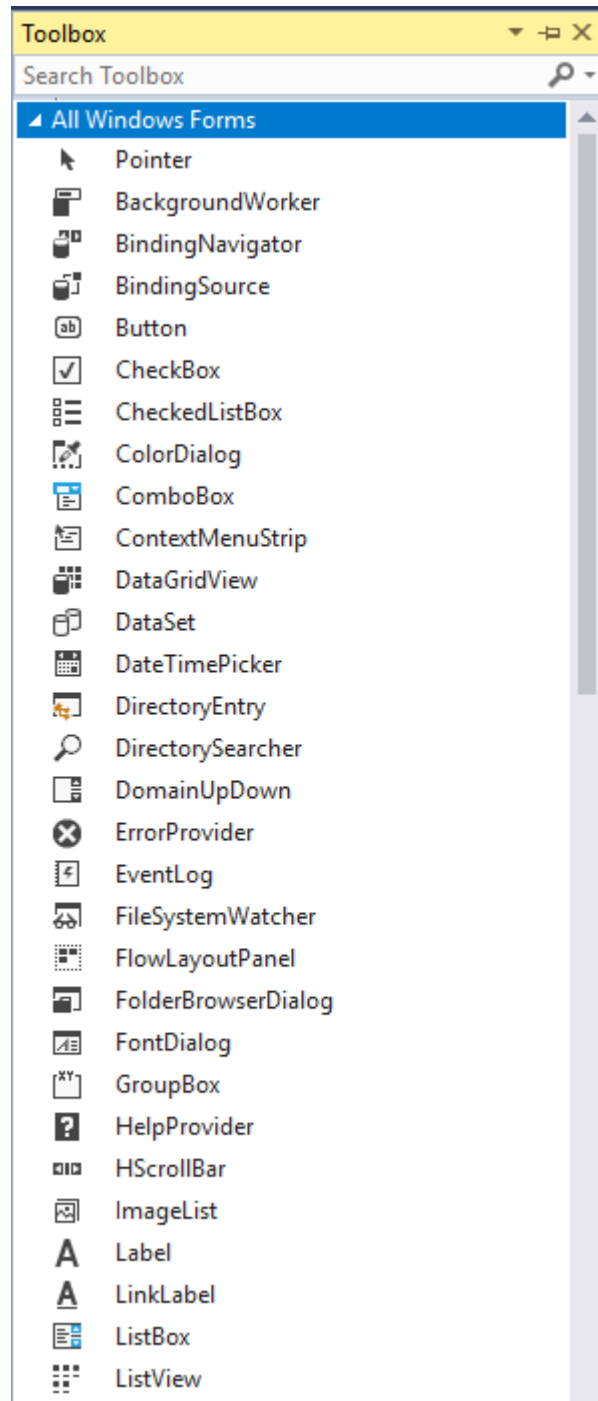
Toolbox

Search Toolbox

All Windows Forms

Pointer

BackgroundWorker

BindingNavigator

BindingSource

Button

CheckBox

CheckedListBox

ColorDialog

ComboBox

ContextMenuStrip

DataGridView

DataSet

DateTimePicker

DirectoryEntry

DirectorySearcher

DomainUpDown

ErrorProvider

EventLog

FileSystemWatcher

FlowLayoutPanel

FolderBrowserDialog

FontDialog

GroupBox

HelpProvider

HScrollBar

ImageList

Label

LinkLabel

ListBox

ListView